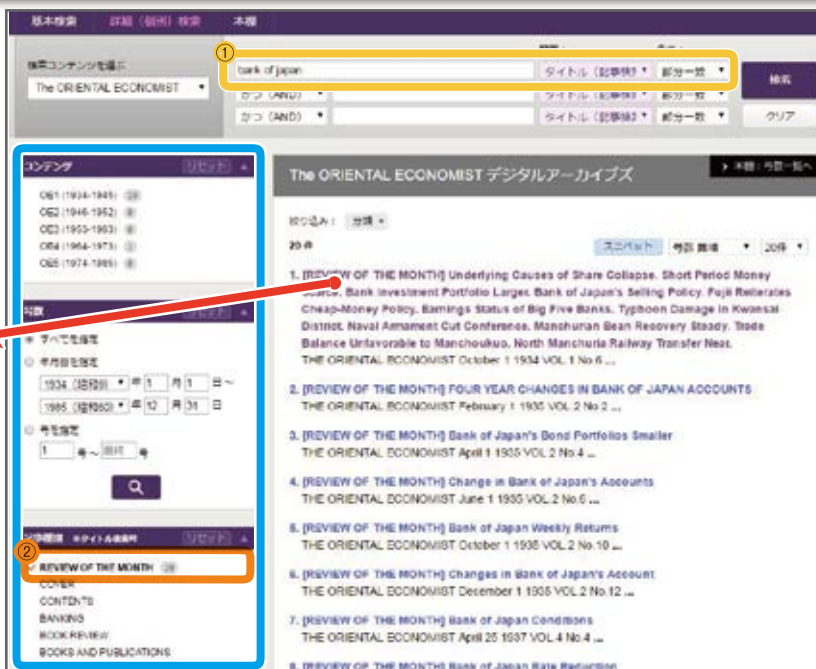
基本検索　詳細（個別）検索　本棚

検索コンテンツを選ぶ
The ORIENTAL ECONOMIST ▼

①
bank of japan　タイトル（記事検索）▼　部分一致 ▼
かつ（AND）▼　タイトル（記事検索）▼　部分一致 ▼
かつ（AND）▼　タイトル（記事検索）▼　部分一致 ▼
検索
クリア

コンテンツ　リセット
OE1 (1934-1945)
OE2 (1946-1952)
OE3 (1953-1963)
OE4 (1964-1973)
OE5 (1974-1985)

号数　リセット
すべてを指定
年月日を指定
1934（昭和9）▼ 年 1 月 1 日～
1985（昭和60）▼ 年 12 月 31 日
号を指定
1 号～ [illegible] 号

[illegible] ※タイトル表示中　リセット
②
REVIEW OF THE MONTH
COVER
CONTENTS
BANKING
BOOK REVIEW
BOOKS AND PUBLICATIONS

The ORIENTAL ECONOMIST デジタルアーカイブズ
本棚：号数一覧へ

絞り込み：分類 ×
20 件
スニペット　号数 昇順 ▼　20件 ▼

1. [REVIEW OF THE MONTH] Underlying Causes of Share Collapse. Short Period Money Scarce. Bank Investment Portfolio Larger. Bank of Japan's Selling Policy. Fuji Reiterates Cheap-Money Policy. Earnings Status of Big Five Banks. Typhoon Damage in Kwansai District. Naval Armament Cut Conference. Manchurian Bean Recovery Steady. Trade Balance Unfavorable to Manchoukuo. North Manchuria Railway Transfer Near.
THE ORIENTAL ECONOMIST October 1 1934 VOL 1 No.6 ...

2. [REVIEW OF THE MONTH] FOUR YEAR CHANGES IN BANK OF JAPAN ACCOUNTS
THE ORIENTAL ECONOMIST February 1 1935 VOL 2 No.2 ...

3. [REVIEW OF THE MONTH] Bank of Japan's Bond Portfolios Smaller
THE ORIENTAL ECONOMIST April 1 1935 VOL 2 No.4 ...

4. [REVIEW OF THE MONTH] Change in Bank of Japan's Accounts
THE ORIENTAL ECONOMIST June 1 1935 VOL 2 No.6 ...

5. [REVIEW OF THE MONTH] Bank of Japan Weekly Returns
THE ORIENTAL ECONOMIST October 1 1935 VOL 2 No.10 ...

6. [REVIEW OF THE MONTH] Changes in Bank of Japan's Account
THE ORIENTAL ECONOMIST December 1 1935 VOL 2 No.12 ...

7. [REVIEW OF THE MONTH] Bank of Japan Conditions
THE ORIENTAL ECONOMIST April 25 1937 VOL 4 No.4 ...

8. [REVIEW OF THE MONTH] Bank of Japan Rate Reduction